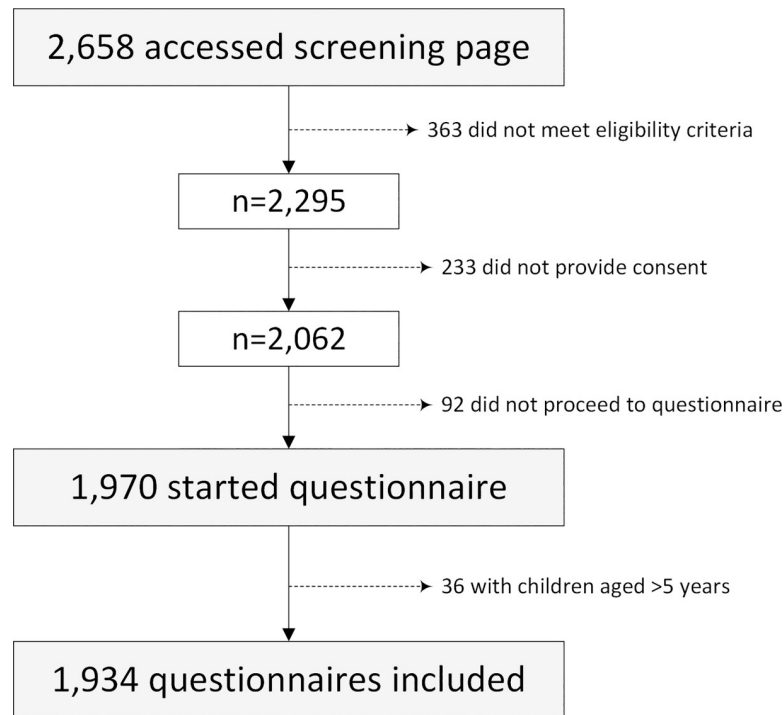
2,658 accessed screening page

363 did not meet eligibility criteria

n=2,295

233 did not provide consent

n=2,062

92 did not proceed to questionnaire

1,970 started questionnaire

36 with children aged >5 years

1,934 questionnaires included